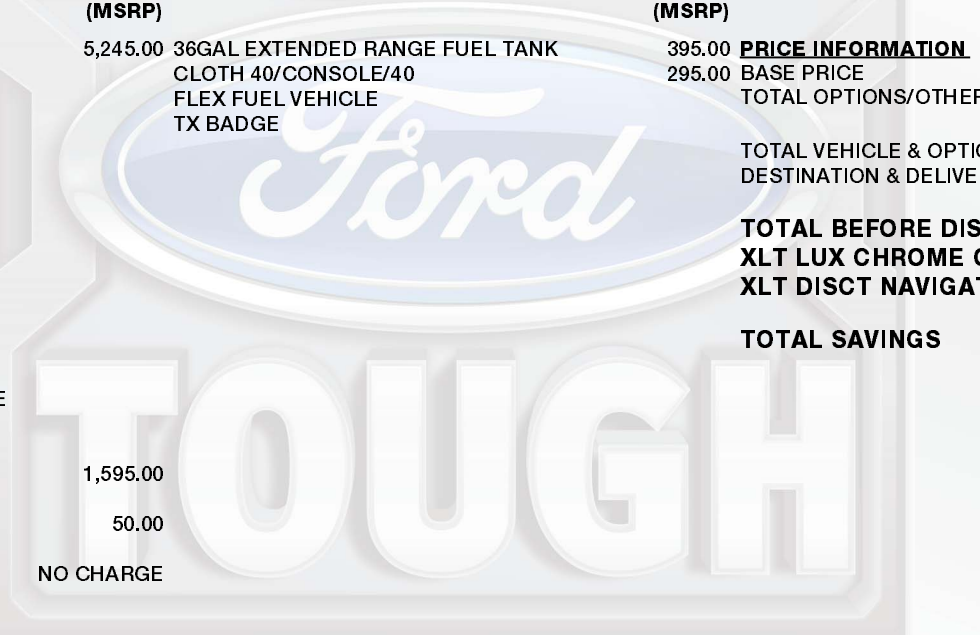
(MSRP)

5,245.00

1,595.00

50.00

NO CHARGE

E

36GAL EXTENDED RANGE FUEL TANK
CLOTH 40/CONSOLE/40
FLEX FUEL VEHICLE
TX BADGE

(MSRP)

395.00
295.00

PRICE INFORMATION
BASE PRICE
TOTAL OPTIONS/OTHER

TOTAL VEHICLE & OPTIO
DESTINATION & DELIVE

TOTAL BEFORE DIS
XLT LUX CHROME C
XLT DISCT NAVIGAT

TOTAL SAVINGS

Ford

TOUGH